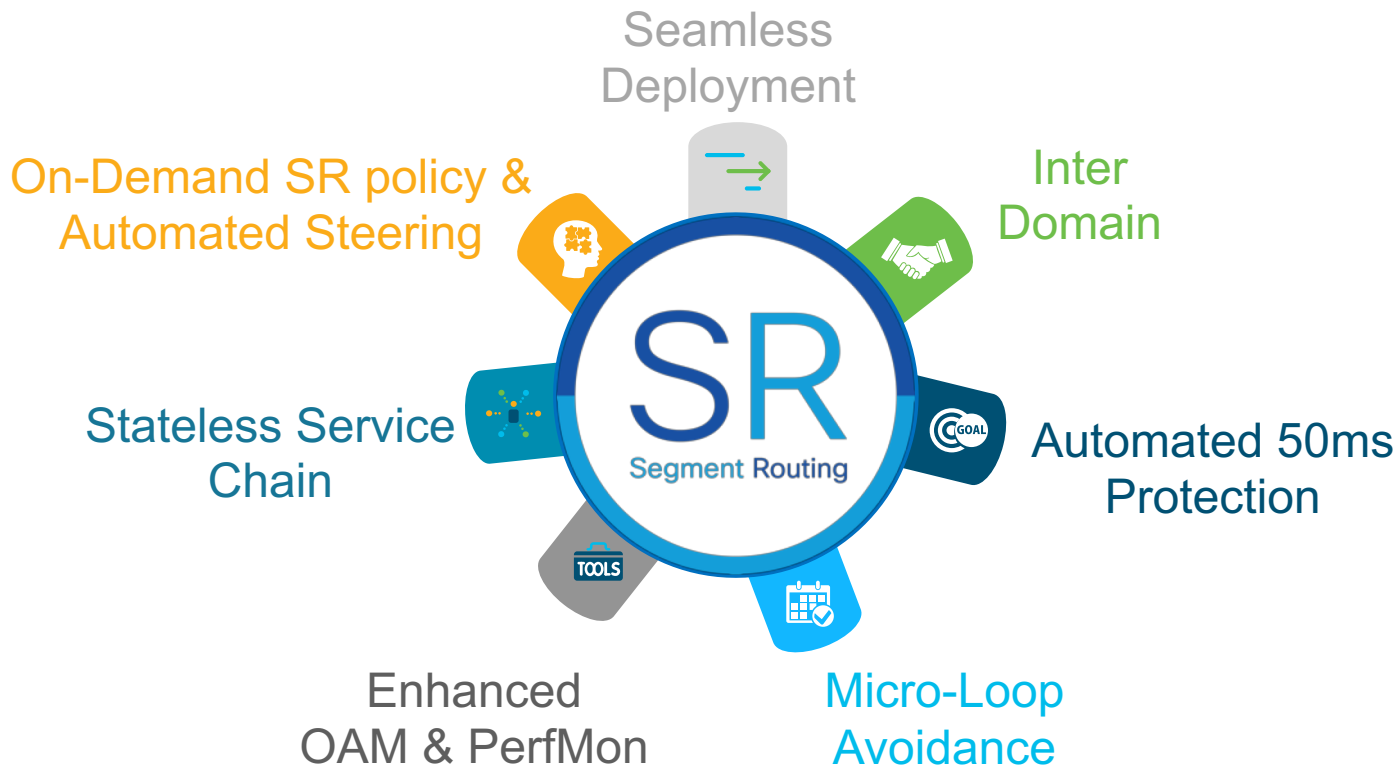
Seamless Deployment

On-Demand SR policy & Automated Steering

Inter Domain

SR

Segment Routing

Stateless Service Chain

GOAL

Automated 50ms Protection

TOOLS

Enhanced OAM & PerfMon

Micro-Loop Avoidance